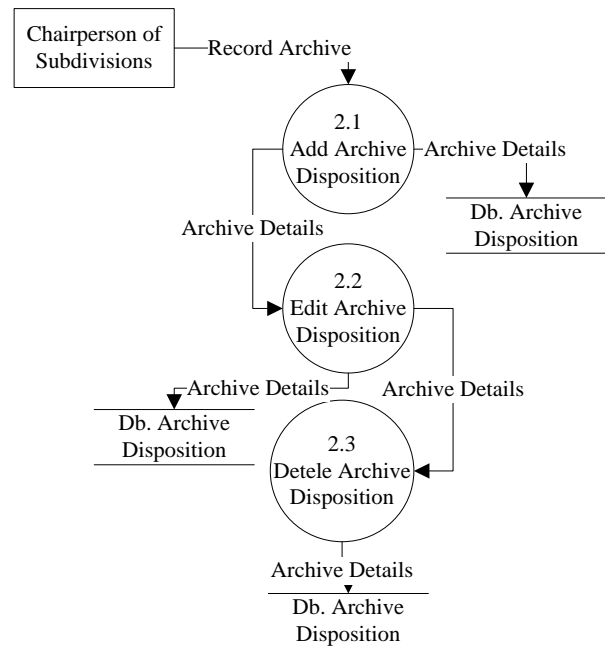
Chairperson of Subdivisions

Record Archive

2.1
Add Archive Disposition

Archive Details

Db. Archive Disposition

Archive Details

2.2
Edit Archive Disposition

Archive Details

Archive Details

Db. Archive Disposition

2.3
Detele Archive Disposition

Archive Details

Db. Archive Disposition